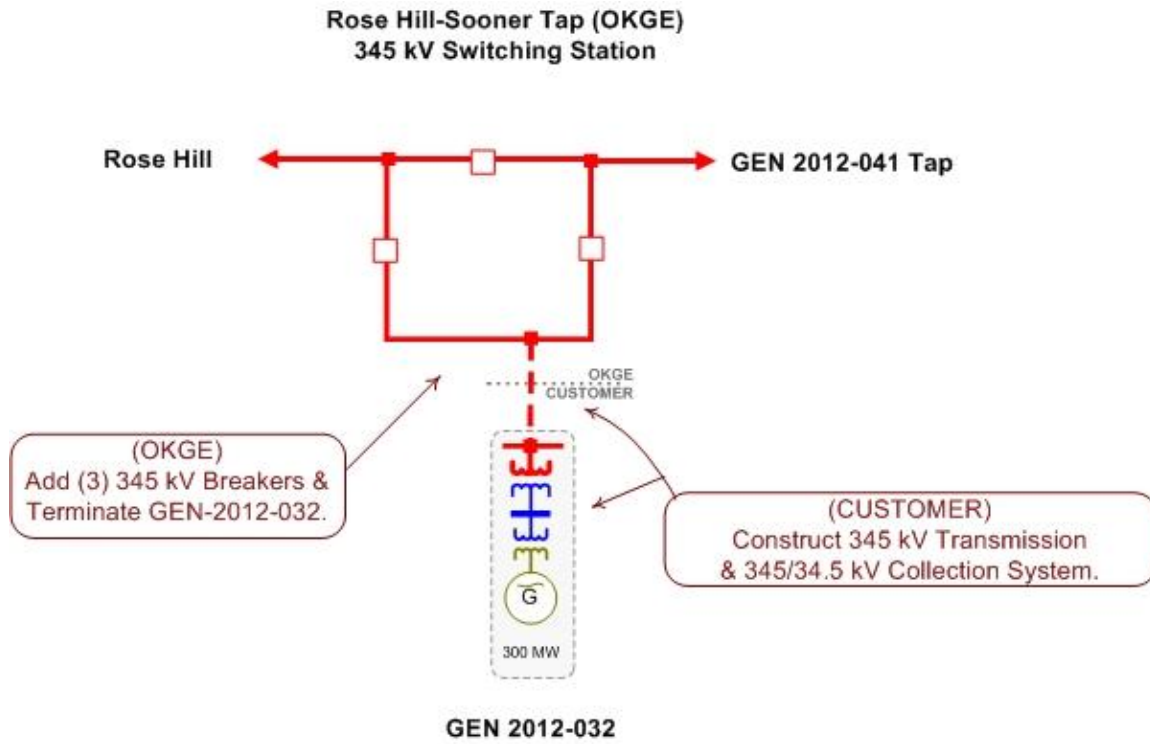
Rose Hill-Sooner Tap (OKGE)
345 kV Switching Station

Rose Hill

GEN 2012-041 Tap

OKGE
CUSTOMER

(OKGE)
Add (3) 345 kV Breakers & Terminate GEN-2012-032.

(CUSTOMER)
Construct 345 kV Transmission & 345/34.5 kV Collection System.

G

300 MW

GEN 2012-032